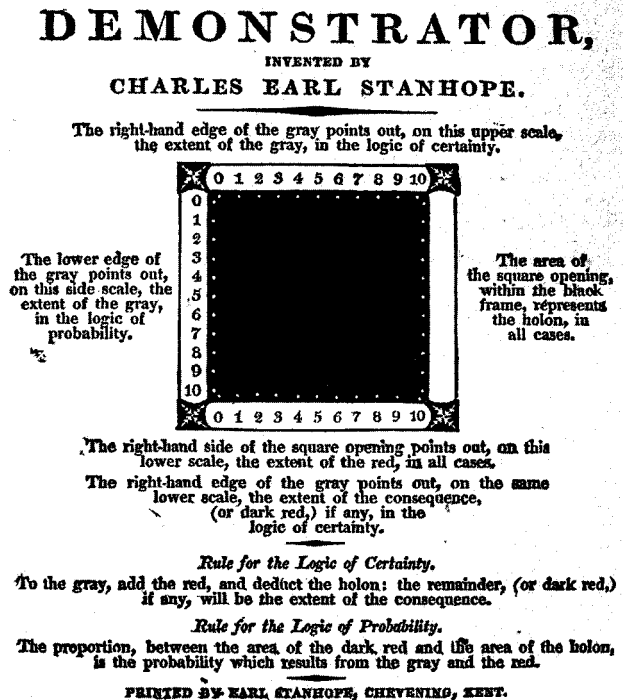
DEMONSTRATOR,

INVENTED BY

CHARLES EARL STANHOPE.

The right-hand edge of the gray points out, on this upper scale, the extent of the gray, in the logic of certainty.

0 1 2 3 4 5 6 7 8 9 10

0
1
2
3
4
5
6
7
8
9
10

The lower edge of the gray points out, on this side scale, the extent of the gray, in the logic of probability.

The area of the square opening, within the black frame, represents the holon, in all cases.

0 1 2 3 4 5 6 7 8 9 10

The right-hand side of the square opening points out, on this lower scale, the extent of the red, in all cases.

The right-hand edge of the gray points out, on the same lower scale, the extent of the consequence, (or dark red,) if any, in the logic of certainty.

*Rule for the Logic of Certainty.*

To the gray, add the red, and deduct the holon: the remainder, (or dark red,) if any, will be the extent of the consequence.

*Rule for the Logic of Probability.*

The proportion, between the area of the dark red and the area of the holon, is the probability which results from the gray and the red.

PRINTED BY EARL STANHOPE, CHEVENING, KENT.